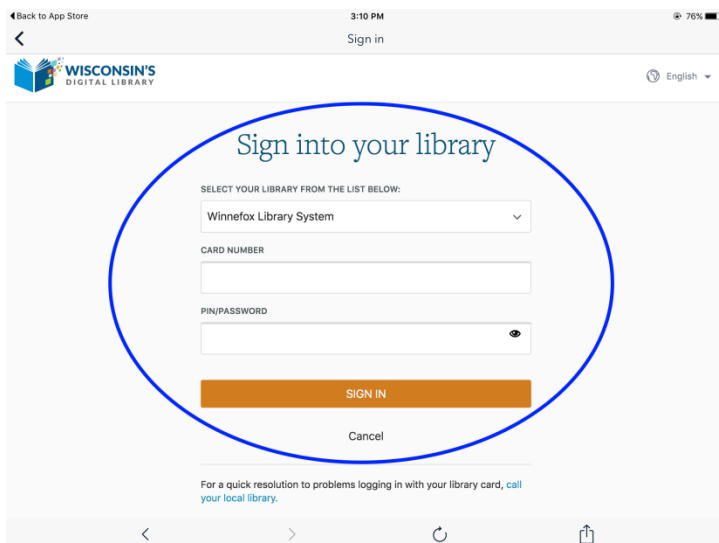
◀Back to App Store
3:10 PM
76%
<
Sign in

WISCONSIN'S
DIGITAL LIBRARY

English

Sign into your library

SELECT YOUR LIBRARY FROM THE LIST BELOW:

Winnefox Library System

CARD NUMBER

PIN/PASSWORD

SIGN IN

Cancel

For a quick resolution to problems logging in with your library card, call your local library.

<
>